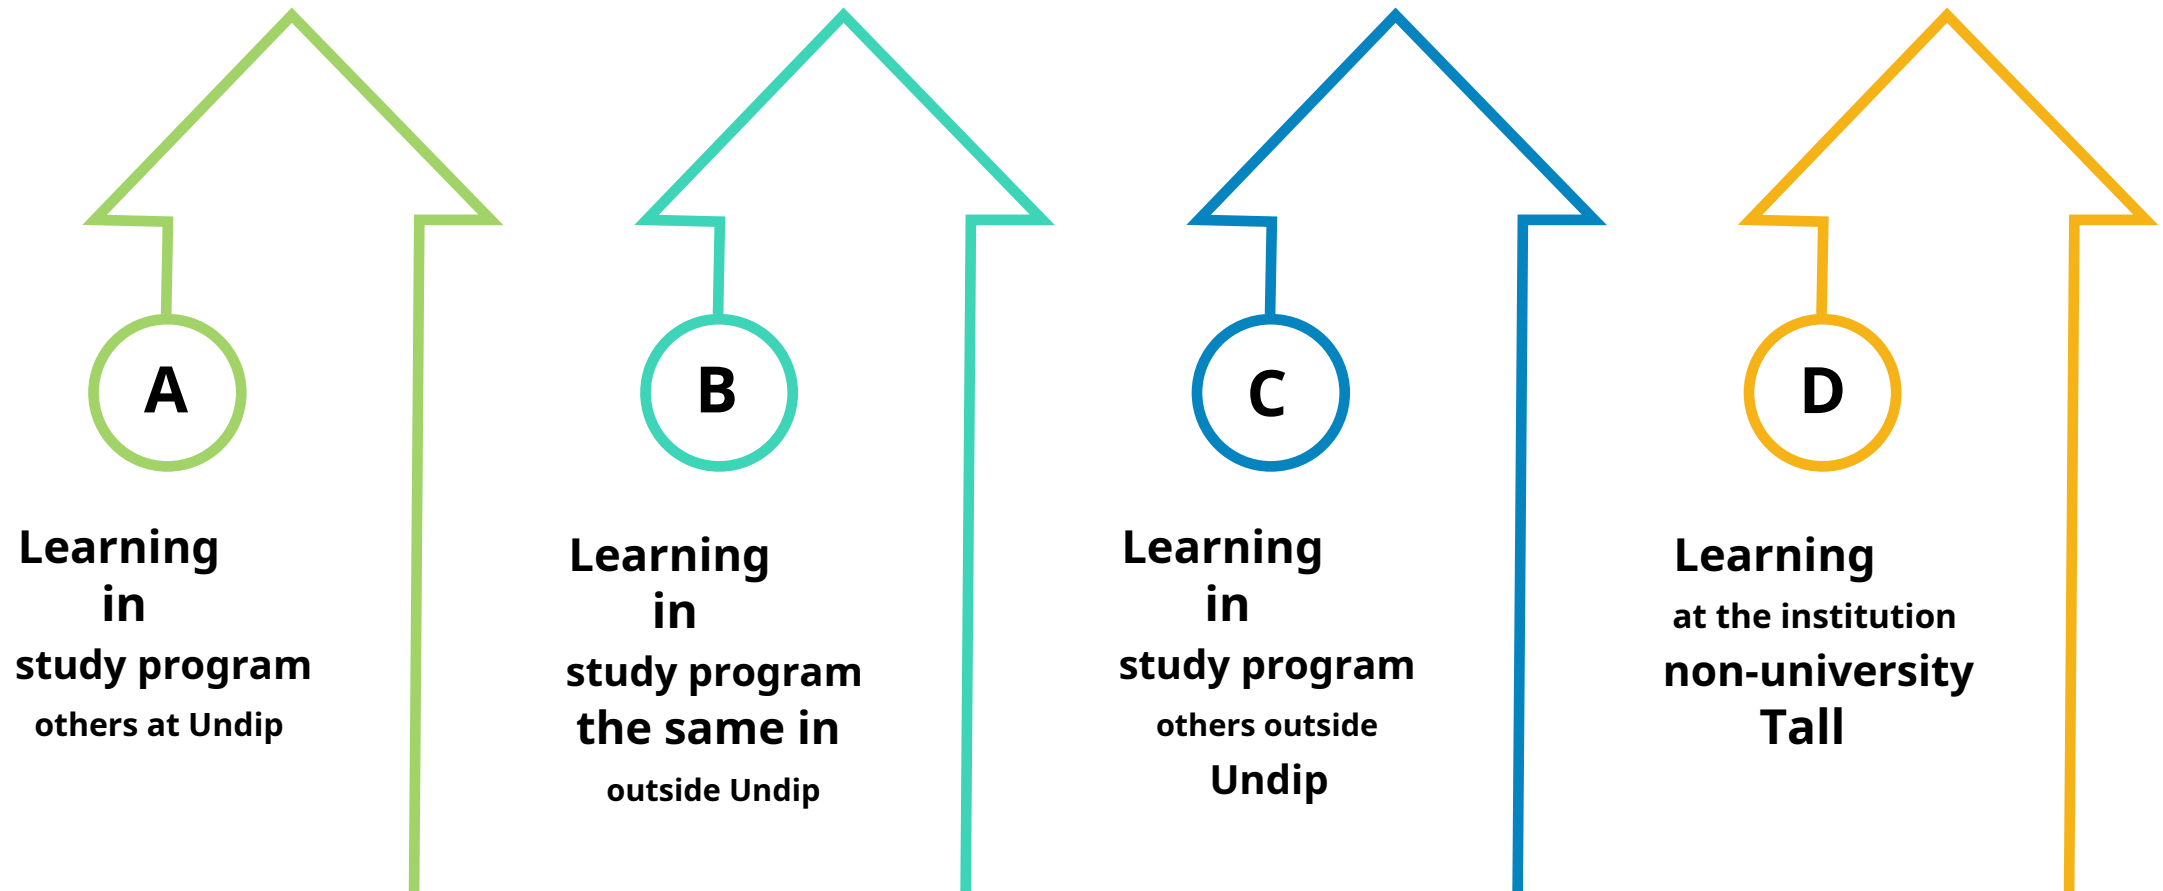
A

Learning in study program others at Undip

B

Learning in study program the same in outside Undip

C

Learning in study program others outside Undip

D

Learning at the institution non-university Tall